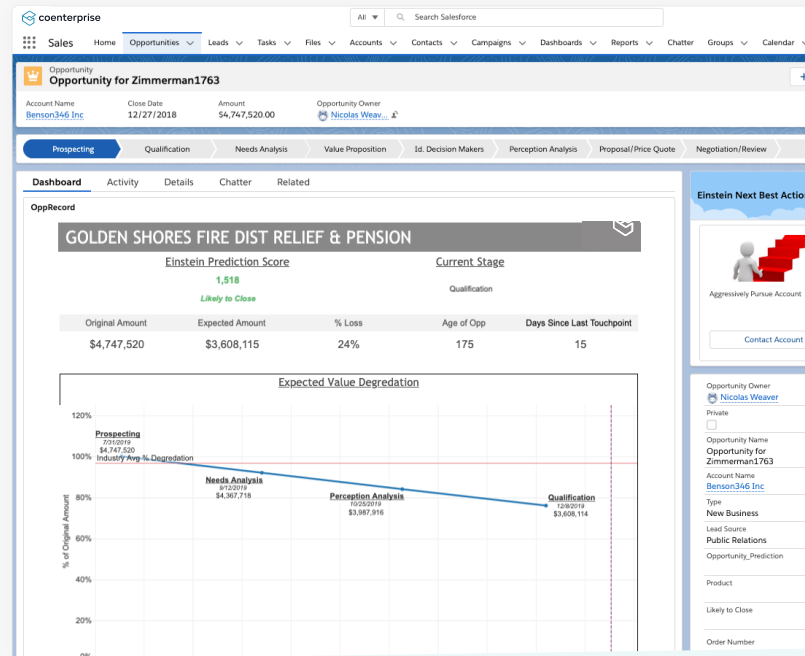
coenterprise

All

Search Salesforce

Sales Home Opportunities Leads Tasks Files Accounts Contacts Campaigns Dashboards Reports Chatter Groups Calendar

Opportunity
Opportunity for Zimmerman1763

Account Name
Benson346 Inc

Close Date
12/27/2018

Amount
$4,747,520.00

Opportunity Owner
Nicolas Weav...

Prospecting Qualification Needs Analysis Value Proposition Id. Decision Makers Perception Analysis Proposal/Price Quote Negotiation/Review

Dashboard Activity Details Chatter Related

OppRecord

GOLDEN SHORES FIRE DIST RELIEF & PENSION

Einstein Prediction Score
1,518
Likely to Close

Current Stage
Qualification

| Original Amount | Expected Amount | % Loss | Age of Opp | Days Since Last Touchpoint |
|---|---|---|---|---|
| $4,747,520 | $3,608,115 | 24% | 175 | 15 |

Expected Value Degredation

120%
100%
80%
60%
40%
20%
0%

% of Original Amount

Prospecting
7/31/2019
$4,747,520
Industry Avg % Degredation

Needs Analysis
8/12/2019
$4,367,718

Perception Analysis
10/25/2019
$3,987,916

Qualification
12/8/2019
$3,608,114

Einstein Next Best Actio

Aggressively Pursue Account

Contact Account

Opportunity Owner
Nicolas Weaver

Private

Opportunity Name
Opportunity for Zimmerman1763

Account Name
Benson346 Inc

Type
New Business

Lead Source
Public Relations

Opportunity_Prediction

Product

Likely to Close

Order Number